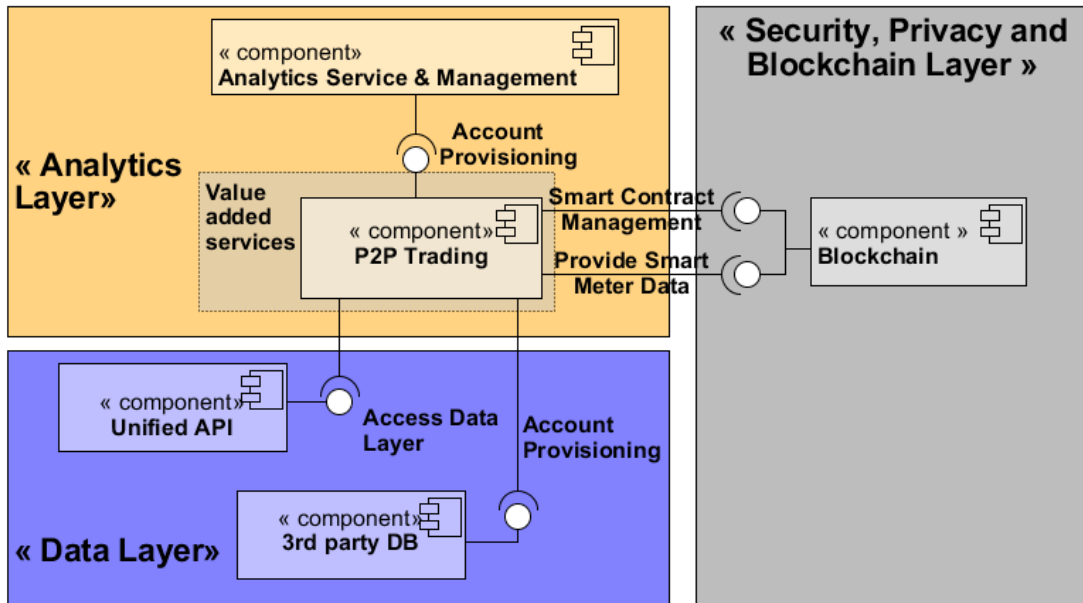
« component»
Analytics Service & Management

« Security, Privacy and Blockchain Layer »

Account Provisioning

« Analytics Layer»

Value added services

« component»
P2P Trading

Smart Contract Management

Provide Smart Meter Data

« component »
Blockchain

« component»
Unified API

Access Data Layer

Account Provisioning

« component»
3rd party DB

« Data Layer»